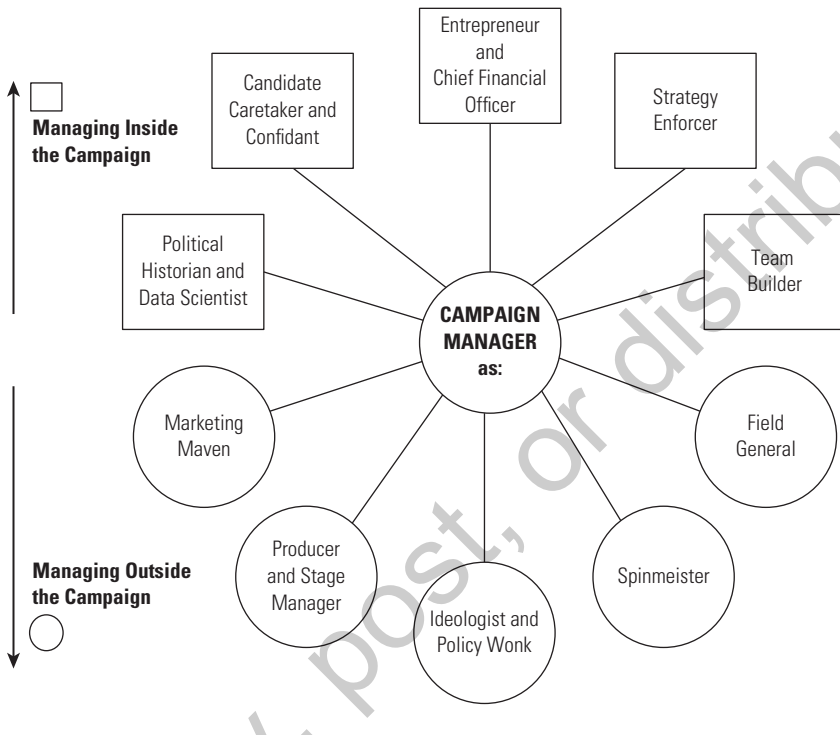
Managing Inside the Campaign

Candidate Caretaker and Confidant

Entrepreneur and Chief Financial Officer

Strategy Enforcer

Political Historian and Data Scientist

CAMPAIGN MANAGER as:

Team Builder

Marketing Maven

Field General

Producer and Stage Manager

Spinmeister

Ideologist and Policy Wonk

Managing Outside the Campaign

post, or distrib